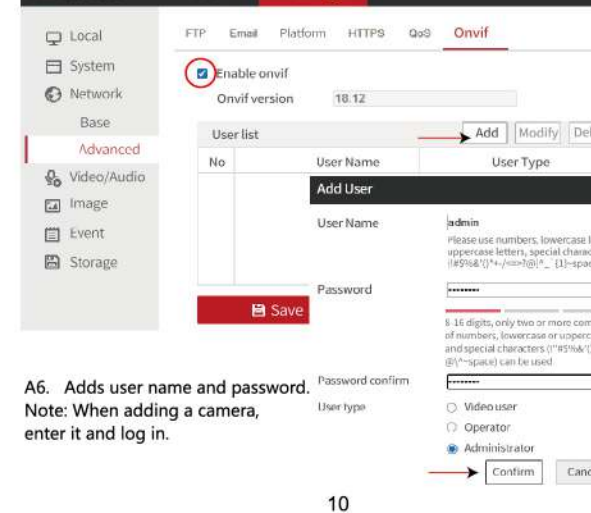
Local
System
Network
Base
Advanced
Video/Audio
Image
Event
Storage

FTP Email Platform HTTPS QoS Onvif

Enable onvif
Onvif version 18.12

User list
Add Modify Del

| No | User Name | User Type |
|---|---|---|

Save

Add User
User Name admin
Please use numbers, lowercase l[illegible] uppercase letters, special charac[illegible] !#$%&'()*+-/<=>?@\^_`{|}~spac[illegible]

Password ••••••••
8-16 digits, only two or more com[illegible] of numbers, lowercase or upperc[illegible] and special characters (!"#$%&'( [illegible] @\^~space) can be used

Password confirm ••••••••
User type
Video user
Operator
Administrator
Confirm Canc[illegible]

A6. Adds user name and password. Note: When adding a camera, enter it and log in.

10